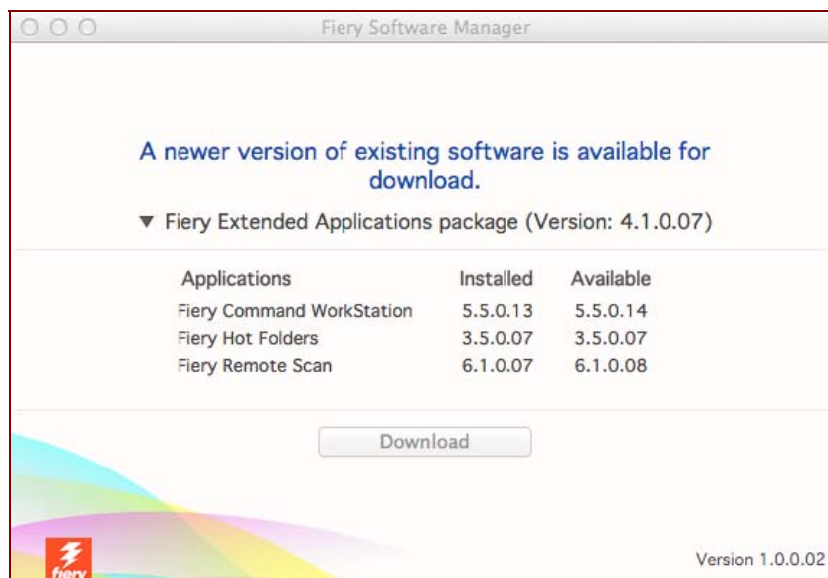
Fiery Software Manager

A newer version of existing software is available for download.

▼ Fiery Extended Applications package (Version: 4.1.0.07)

| Applications | Installed | Available |
|---|---|---|
| Fiery Command WorkStation | 5.5.0.13 | 5.5.0.14 |
| Fiery Hot Folders | 3.5.0.07 | 3.5.0.07 |
| Fiery Remote Scan | 6.1.0.07 | 6.1.0.08 |

Download

fiery

Version 1.0.0.02